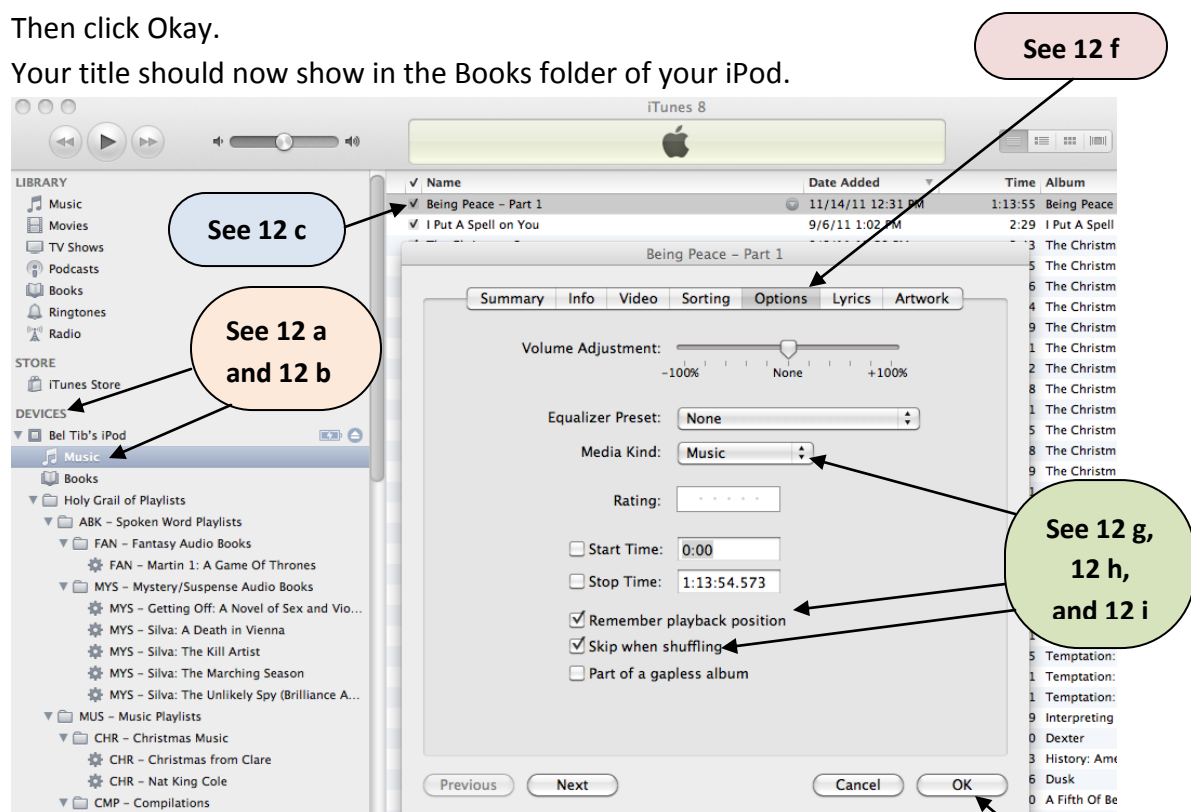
Then click Okay.

Your title should now show in the Books folder of your iPod.

See 12 f

iTunes 8

LIBRARY
Music
Movies
TV Shows
Podcasts
Books
Ringtones
Radio
STORE
iTunes Store
DEVICES
Bel Tib's iPod
Music
Books
Holy Grail of Playlists
ABK – Spoken Word Playlists
FAN – Fantasy Audio Books
FAN – Martin 1: A Game Of Thrones
MYS – Mystery/Suspense Audio Books
MYS – Getting Off: A Novel of Sex and Vio...
MYS – Silva: A Death in Vienna
MYS – Silva: The Kill Artist
MYS – Silva: The Marching Season
MYS – Silva: The Unlikely Spy (Brilliance A...
MUS – Music Playlists
CHR – Christmas Music
CHR – Christmas from Clare
CHR – Nat King Cole
CMP – Compilations

See 12 c

See 12 a and 12 b

| ✓ | Name | Date Added | Time | Album |
|---|---|---|---|---|
| ✓ | Being Peace – Part 1 | 11/14/11 12:31 PM | 1:13:55 | Being Peace |
| ✓ | I Put A Spell on You | 9/6/11 1:02 PM | 2:29 | I Put A Spell |

The Christm
The Christm
The Christm
The Christm
The Christm
The Christm
The Christm
The Christm
The Christm
The Christm
Temptation:
Temptation:
Temptation:
Interpreting
Dexter
History: Ame
Dusk
A Fifth Of Be

Being Peace – Part 1

Summary | Info | Video | Sorting | Options | Lyrics | Artwork

Volume Adjustment:
–100% None +100%

Equalizer Preset: None

Media Kind: Music

Rating:

Start Time: 0:00

Stop Time: 1:13:54.573

Remember playback position

Skip when shuffling

Part of a gapless album

Previous  Next  Cancel  OK

See 12 g, 12 h, and 12 i